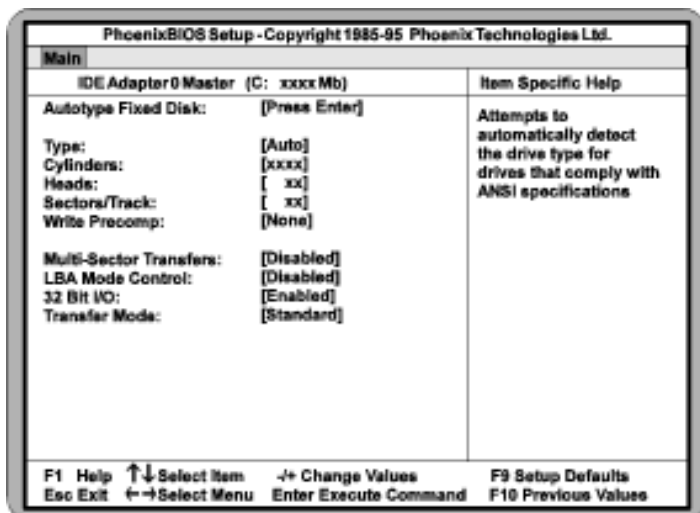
PhoenixBIOS Setup - Copyright 1985-95 Phoenix Technologies Ltd.

Main

IDE Adapter 0 Master (C: xxxx Mb)

Item Specific Help

Autotype Fixed Disk: [Press Enter]

Type: [Auto]
Cylinders: [xxxx]
Heads: [ xx]
Sectors/Track: [ xx]
Write Precomp: [None]

Multi-Sector Transfers: [Disabled]
LBA Mode Control: [Disabled]
32 Bit I/O: [Enabled]
Transfer Mode: [Standard]

Attempts to automatically detect the drive type for drives that comply with ANSI specifications

F1 Help ↑↓ Select Item -/+ Change Values F9 Setup Defaults
Esc Exit ←→ Select Menu Enter Execute Command F10 Previous Values